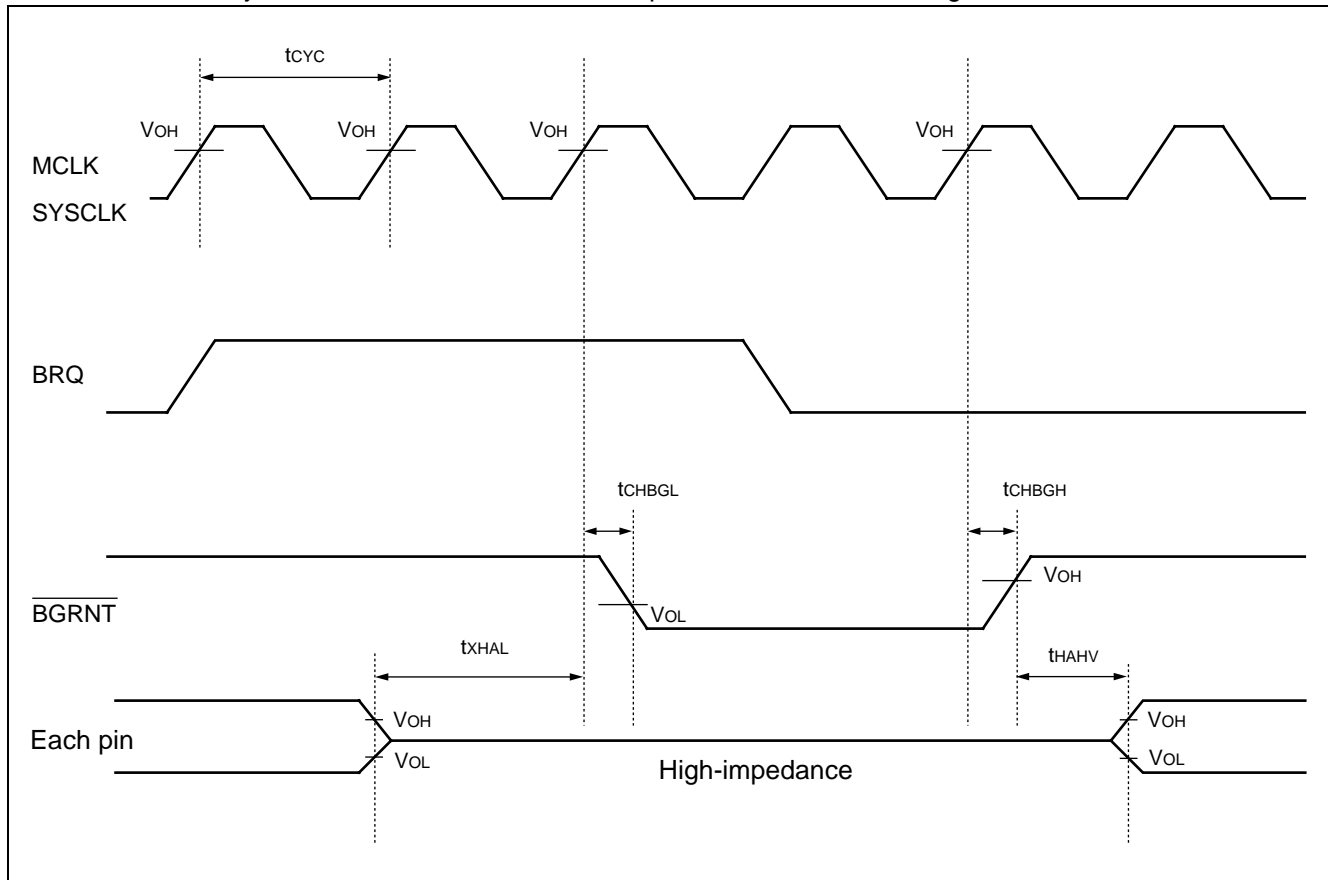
$t_{CYC}$

$V_{OH}$ $V_{OH}$ $V_{OH}$ $V_{OH}$

MCLK
SYSCLK

BRQ

$t_{CHBGL}$

$t_{CHBGH}$

$V_{OH}$

$\overline{BGRNT}$

$V_{OL}$

$t_{XHAL}$

$t_{HAHV}$

$V_{OH}$

$V_{OH}$

Each pin

$V_{OL}$

$V_{OL}$

High-impedance